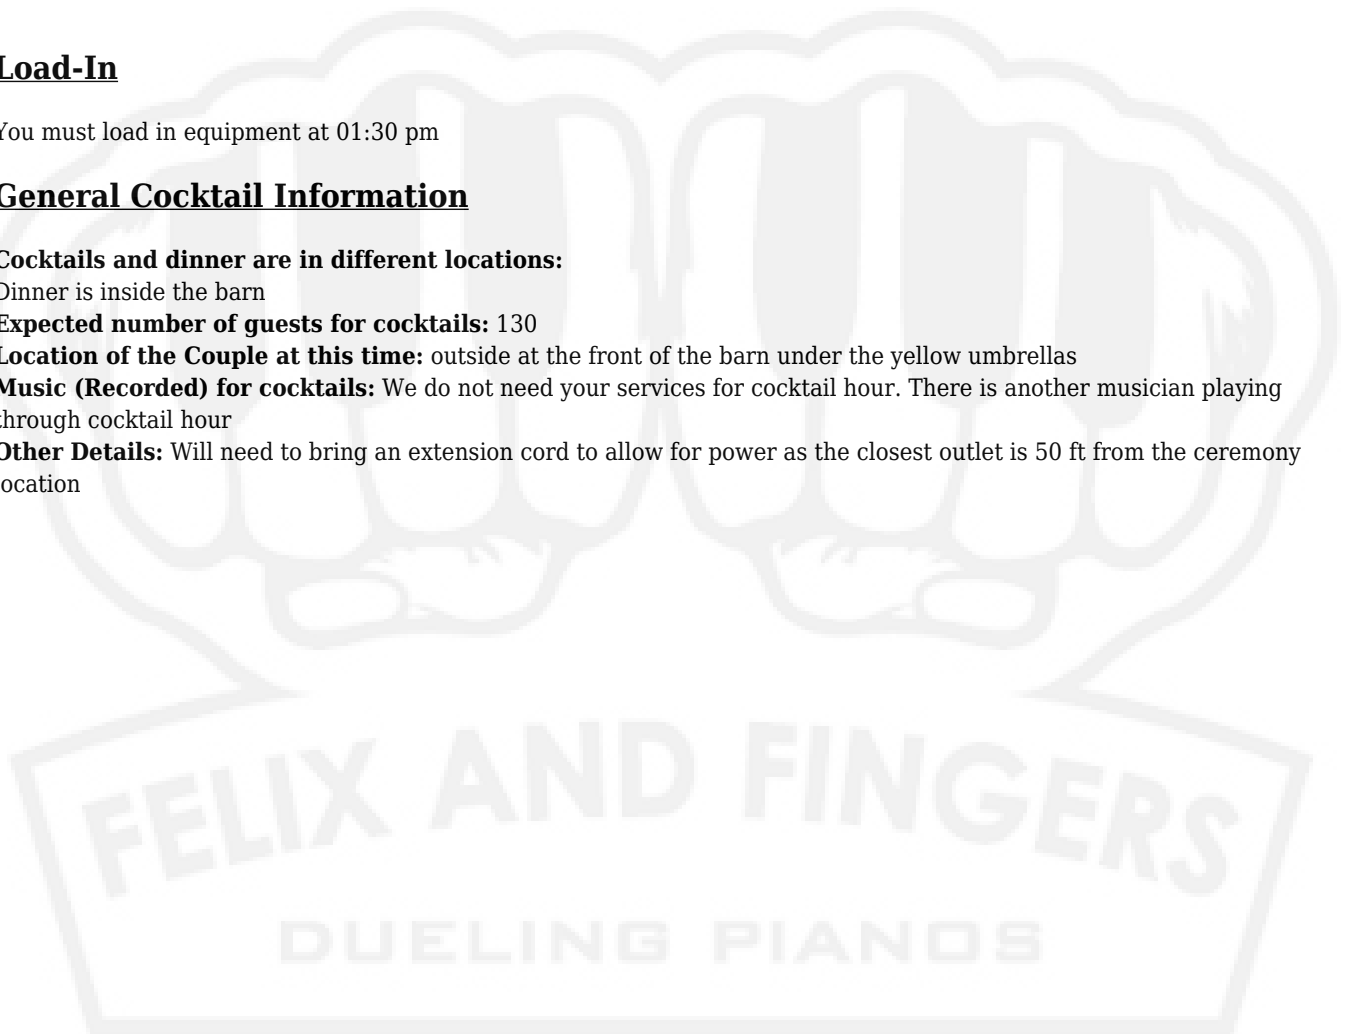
Load-In

You must load in equipment at 01:30 pm

General Cocktail Information

Cocktails and dinner are in different locations:
Dinner is inside the barn
Expected number of guests for cocktails: 130
Location of the Couple at this time: outside at the front of the barn under the yellow umbrellas
Music (Recorded) for cocktails: We do not need your services for cocktail hour. There is another musician playing through cocktail hour
Other Details: Will need to bring an extension cord to allow for power as the closest outlet is 50 ft from the ceremony location

FELIX AND FINGERS
DUELING PIANOS